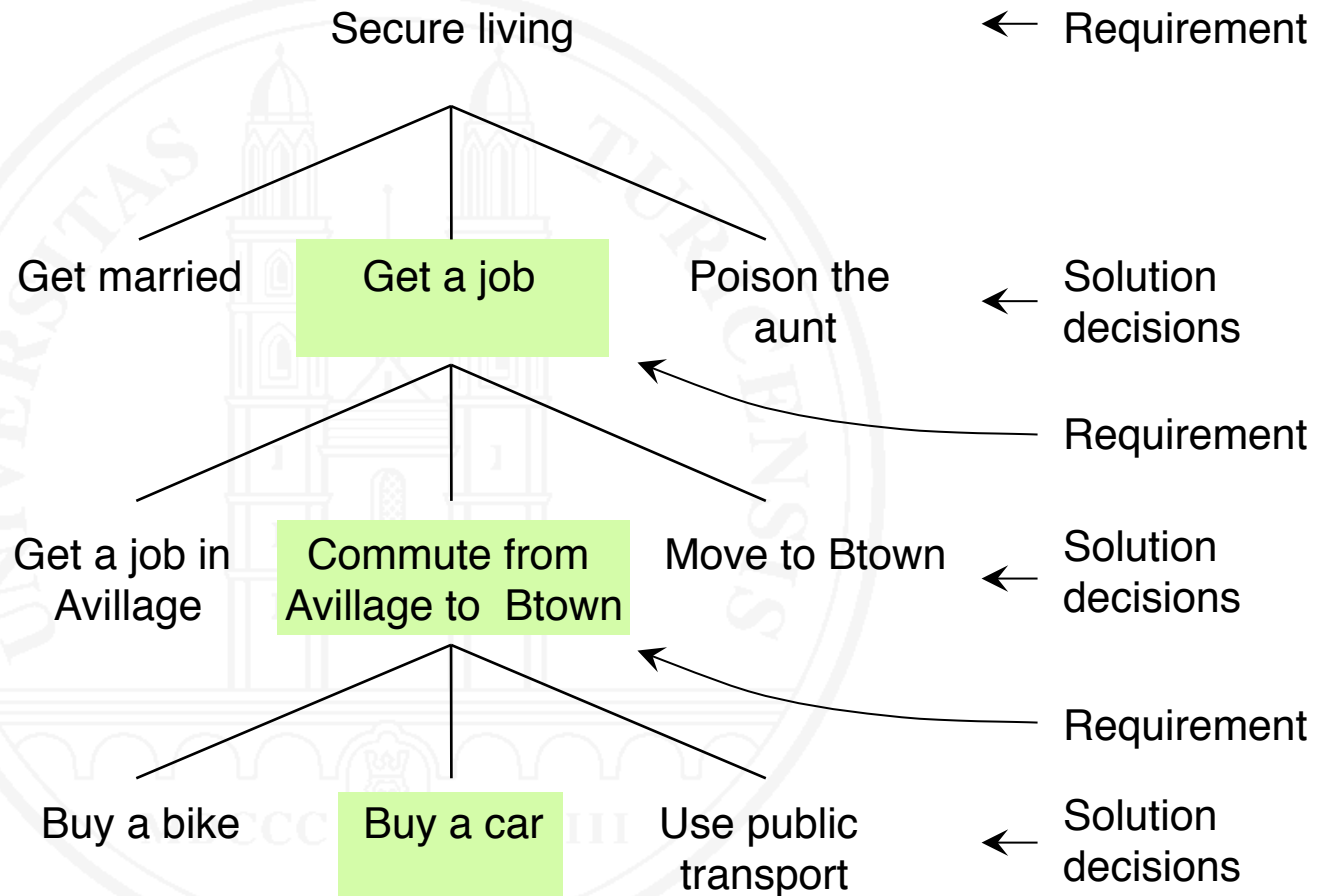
Secure living

Requirement

Get married

Get a job

Poison the aunt

Solution decisions

Requirement

Get a job in Avillage

Commute from Avillage to Btown

Move to Btown

Solution decisions

Requirement

Buy a bike

Buy a car

Use public transport

Solution decisions